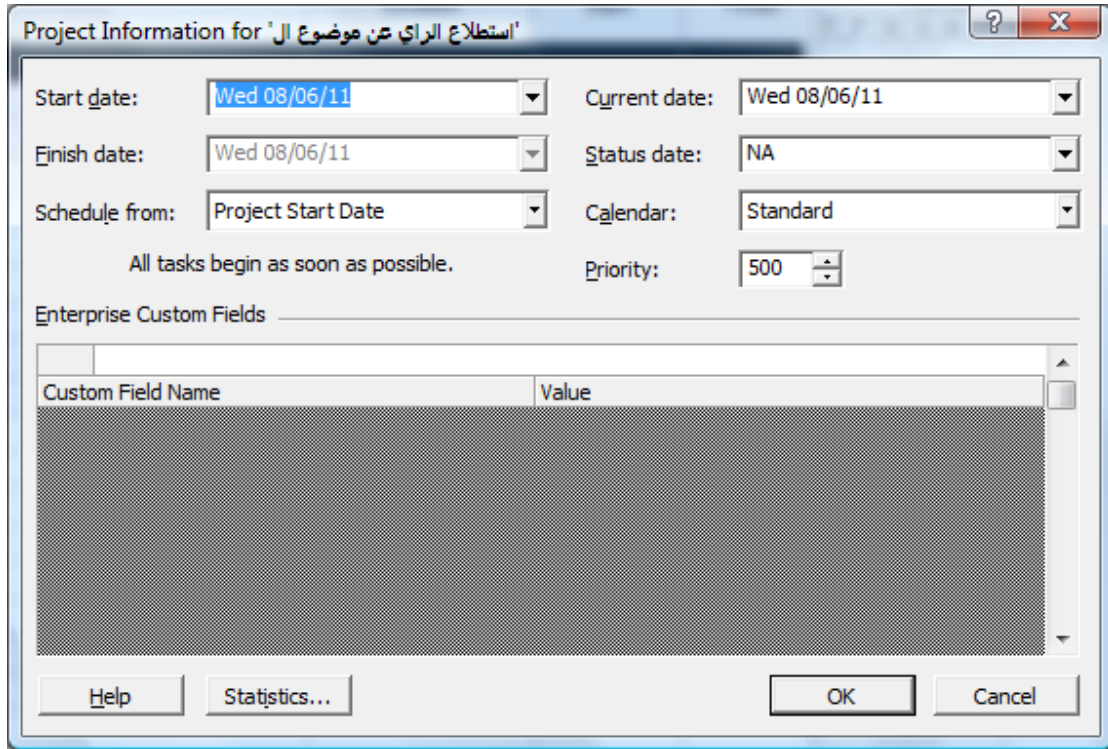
Project Information for 'استطلاع الراي عن موضوع ال'

?
X

Start date: Wed 08/06/11
Current date: Wed 08/06/11
Finish date: Wed 08/06/11
Status date: NA
Schedule from: Project Start Date
Calendar: Standard
All tasks begin as soon as possible.
Priority: 500

Enterprise Custom Fields

| Custom Field Name | Value |
|---|---|

Help
Statistics...
OK
Cancel